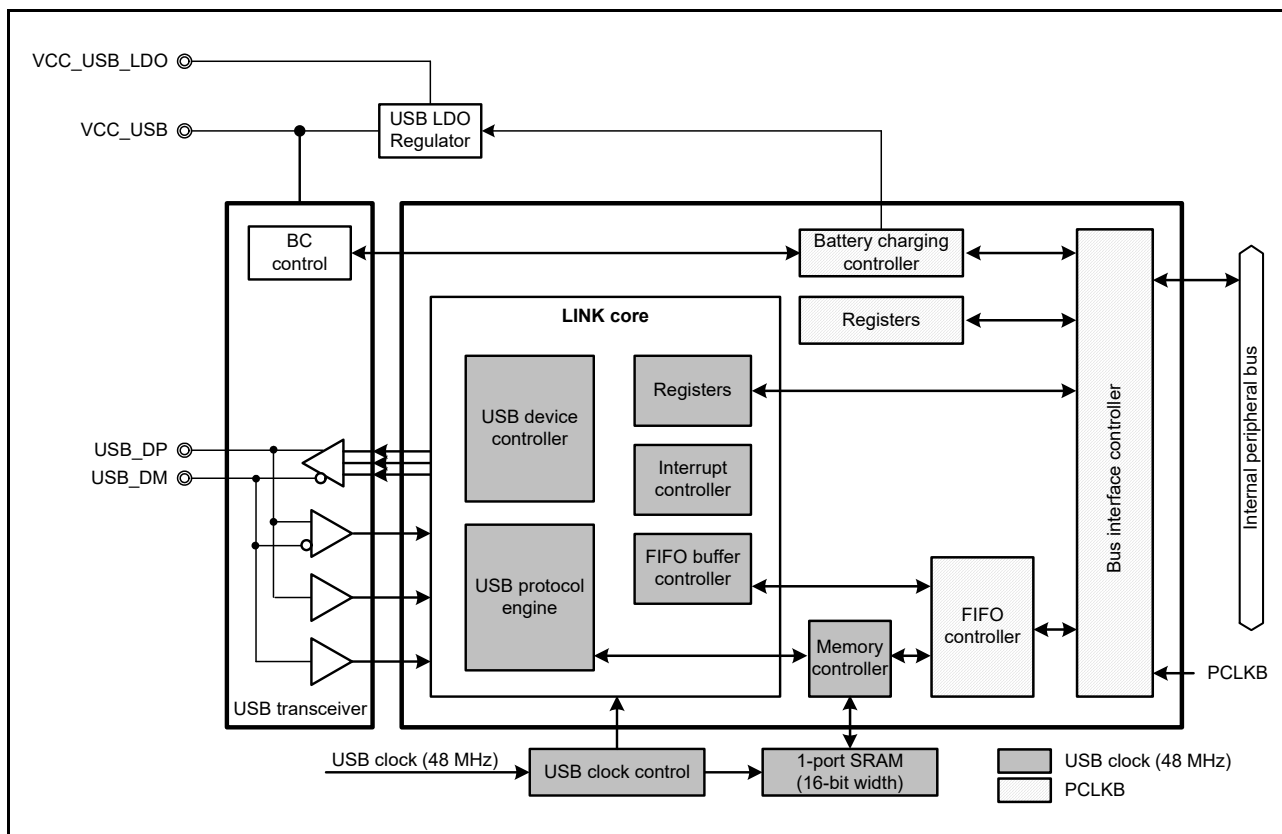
VCC_USB_LDO
VCC_USB
USB LDO Regulator
BC control
Battery charging controller
LINK core
Registers
USB device controller
Registers
Interrupt controller
FIFO buffer controller
USB protocol engine
Memory controller
FIFO controller
Bus interface controller
Internal peripheral bus
USB_DP
USB_DM
USB transceiver
PCLKB
USB clock (48 MHz)
USB clock control
1-port SRAM (16-bit width)
USB clock (48 MHz)
PCLKB